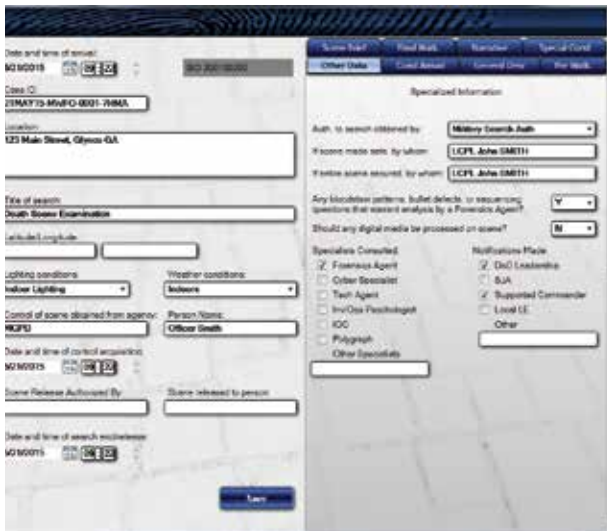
Date and time of arrival:
5/2/2015

Case ID:
21MAY15-MWFO-0001-7HMA

Location:
123 Main Street, Glynco GA

Title of search:
Death Scene Examination

Latitude/Longitude:

Lighting conditions:
Indoor Lighting

Weather conditions:
Indoors

Control of scene obtained from agency:
MGPD

Person Name:
Officer Smith

Date and time of control acquisition:
5/2/2015

Scene Release Authorized By:

Scene released to person:

Date and time of search end/release:
5/2/2015

Save

Scene Start | Final Walk | Narrative | Special Cond
Other Data | Cond Annual | Lessons Lrnd | Pre Walk

Specialized Information

Auth. to search obtained by: Military Search Auth
If scene made safe, by whom: LCPL John SMITH
If entire scene secured, by whom: LCPL John SMITH

Any bloodstain patterns, bullet defects, or sequencing questions that warrant analysis by a Forensics Agent? Y
Should any digital media be processed on scene? N

Specialists Consulted
Forensics Agent
Cyber Specialist
Tech Agent
Inv/Ops Psychologist
IOC
Polygraph
Other Specialists

Notifications Made
DoD Leadership
SJA
Supported Commander
Local LE
Other